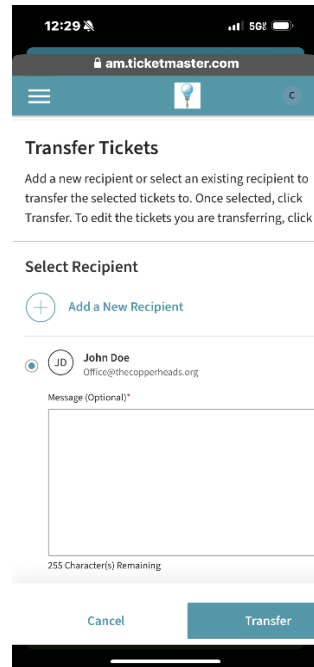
12:29
5G

am.ticketmaster.com

C

Transfer Tickets

Add a new recipient or select an existing recipient to transfer the selected tickets to. Once selected, click Transfer. To edit the tickets you are transferring, click

Select Recipient

Add a New Recipient

JD
John Doe
Office@thecopperheads.org

Message (Optional)*

255 Character(s) Remaining

Cancel
Transfer